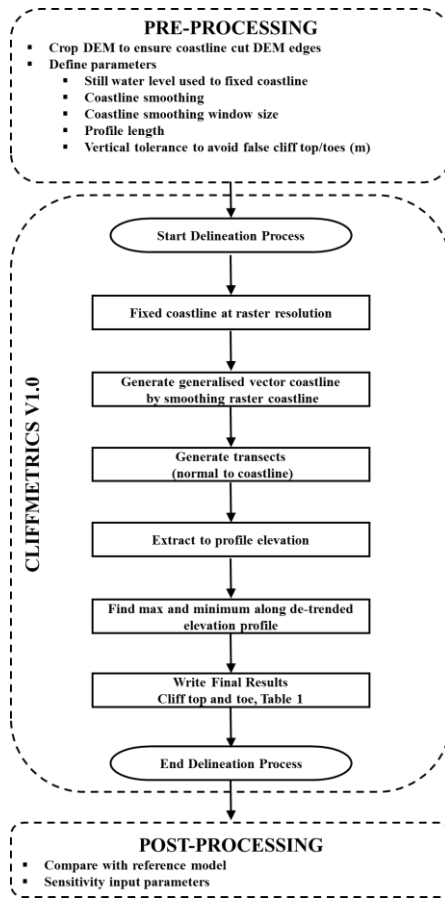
PRE-PROCESSING

- Crop DEM to ensure coastline cut DEM edges
- Define parameters
  - Still water level used to fixed coastline
  - Coastline smoothing
  - Coastline smoothing window size
  - Profile length
  - Vertical tolerance to avoid false cliff top/toes (m)

CLIFFMETRICS V1.0

Start Delineation Process

Fixed coastline at raster resolution

Generate generalised vector coastline by smoothing raster coastline

Generate transects (normal to coastline)

Extract to profile elevation

Find max and minimum along de-trended elevation profile

Write Final Results Cliff top and toe, Table 1

End Delineation Process

POST-PROCESSING

- Compare with reference model
- Sensitivity input parameters